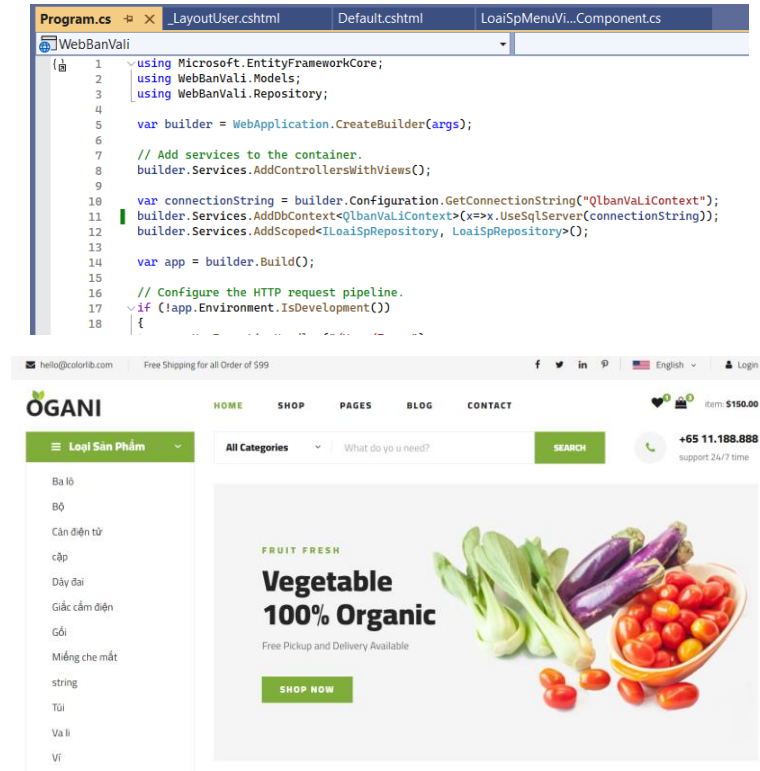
Program.cs ⊕ ✕ _LayoutUser.cshtml Default.cshtml LoaiSpMenuVi...Component.cs

WebBanVali

1 using Microsoft.EntityFrameworkCore;
2 using WebBanVali.Models;
3 using WebBanVali.Repository;
4
5 var builder = WebApplication.CreateBuilder(args);
6
7 // Add services to the container.
8 builder.Services.AddControllersWithViews();
9
10 var connectionString = builder.Configuration.GetConnectionString("QlbanVaLiContext");
11 builder.Services.AddDbContext<QlbanVaLiContext>(x=>x.UseSqlServer(connectionString));
12 builder.Services.AddScoped<ILoaiSpRepository, LoaiSpRepository>();
13
14 var app = builder.Build();
15
16 // Configure the HTTP request pipeline.
17 if (!app.Environment.IsDevelopment())
18 {

hello@colorlib.com Free Shipping for all Order of $99 English Login

OGANI HOME SHOP PAGES BLOG CONTACT item: $150.00

Loại Sản Phẩm

All Categories What do yo u need? SEARCH

+65 11.188.888
support 24/7 time

Ba lô
Bộ
Cân điện tử
cặp
Dây đai
Giấc cắm điện
Gối
Miếng che mắt
string
Túi
Va li
Ví

FRUIT FRESH
Vegetable
100% Organic
Free Pickup and Delivery Available
SHOP NOW